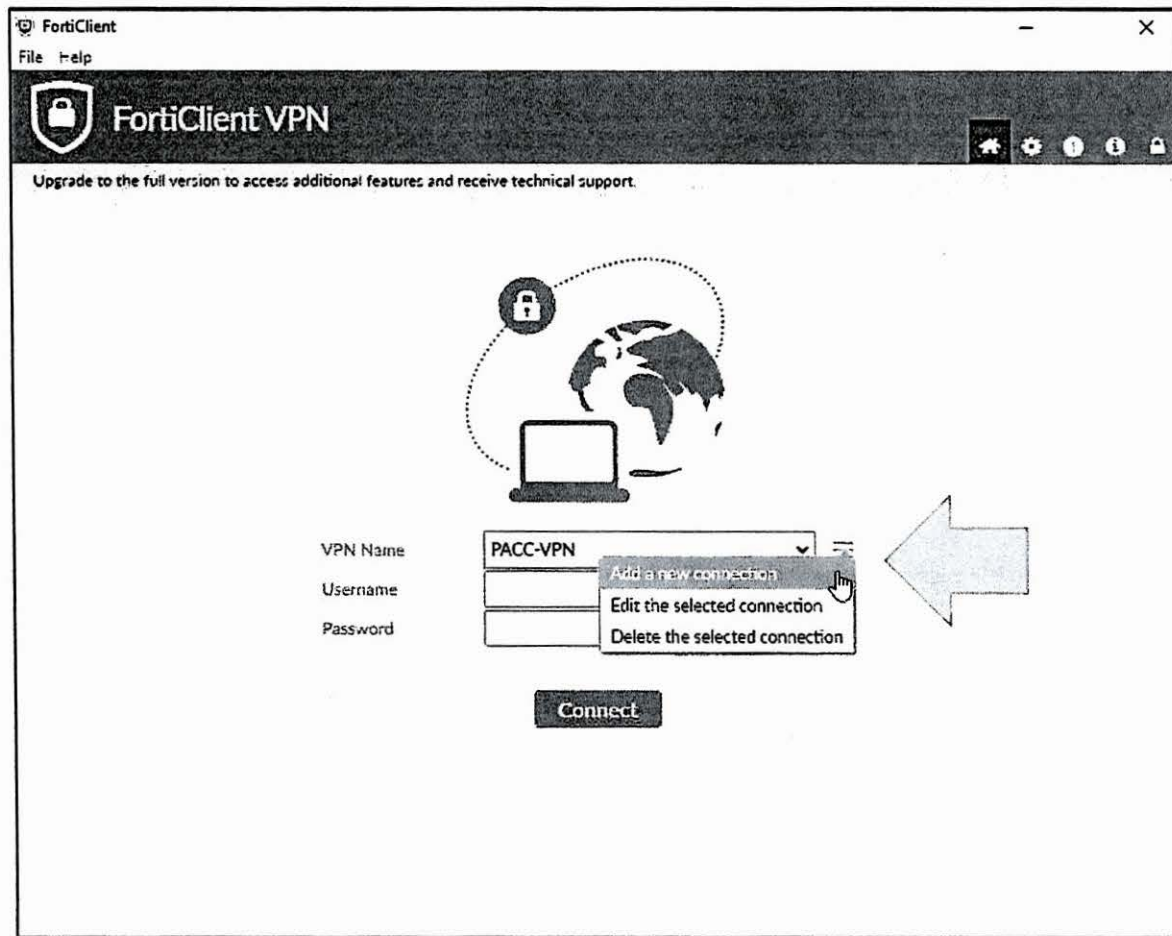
FortiClient

File Help

FortiClient VPN

Upgrade to the full version to access additional features and receive technical support.

VPN Name PACC-VPN

Username

Password

Add a new connection

Edit the selected connection

Delete the selected connection

Connect